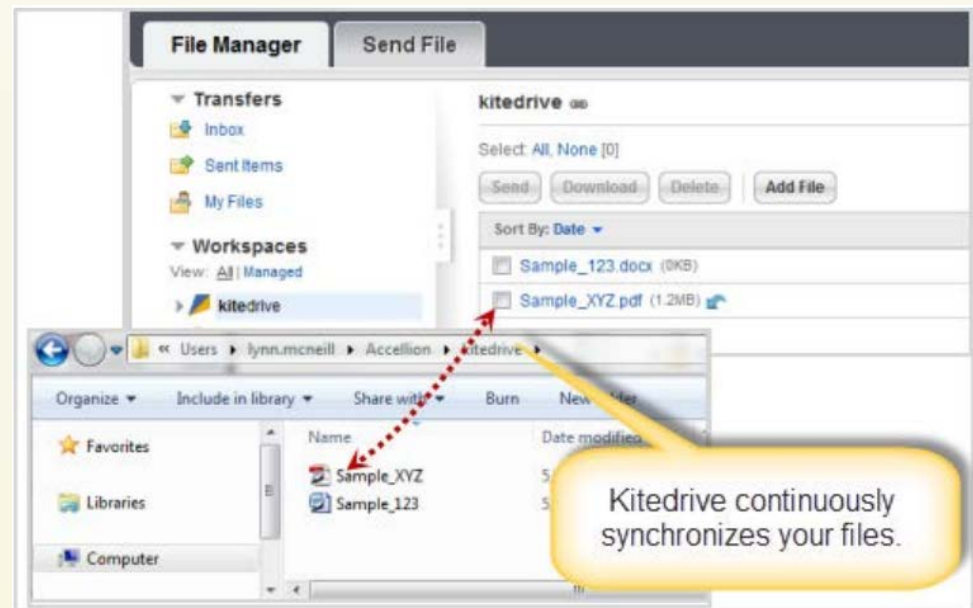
File Manager
Send File

Transfers
Inbox
Sent Items
My Files

Workspaces
View: All | Managed
kitedrive

kitedrive
Select: All, None [0]
Send
Download
Delete
Add File
Sort By: Date
Sample_123.docx (0KB)
Sample_XYZ.pdf (1.2MB)

« Users ▸ lynn.mcneill ▸ Accellion ▸ kitedrive ▸
Organize
Include in library
Share with
Burn
New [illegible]
Favorites
Libraries
Computer
Name
Date modified
Sample_XYZ
Sample_123

Kitedrive continuously synchronizes your files.